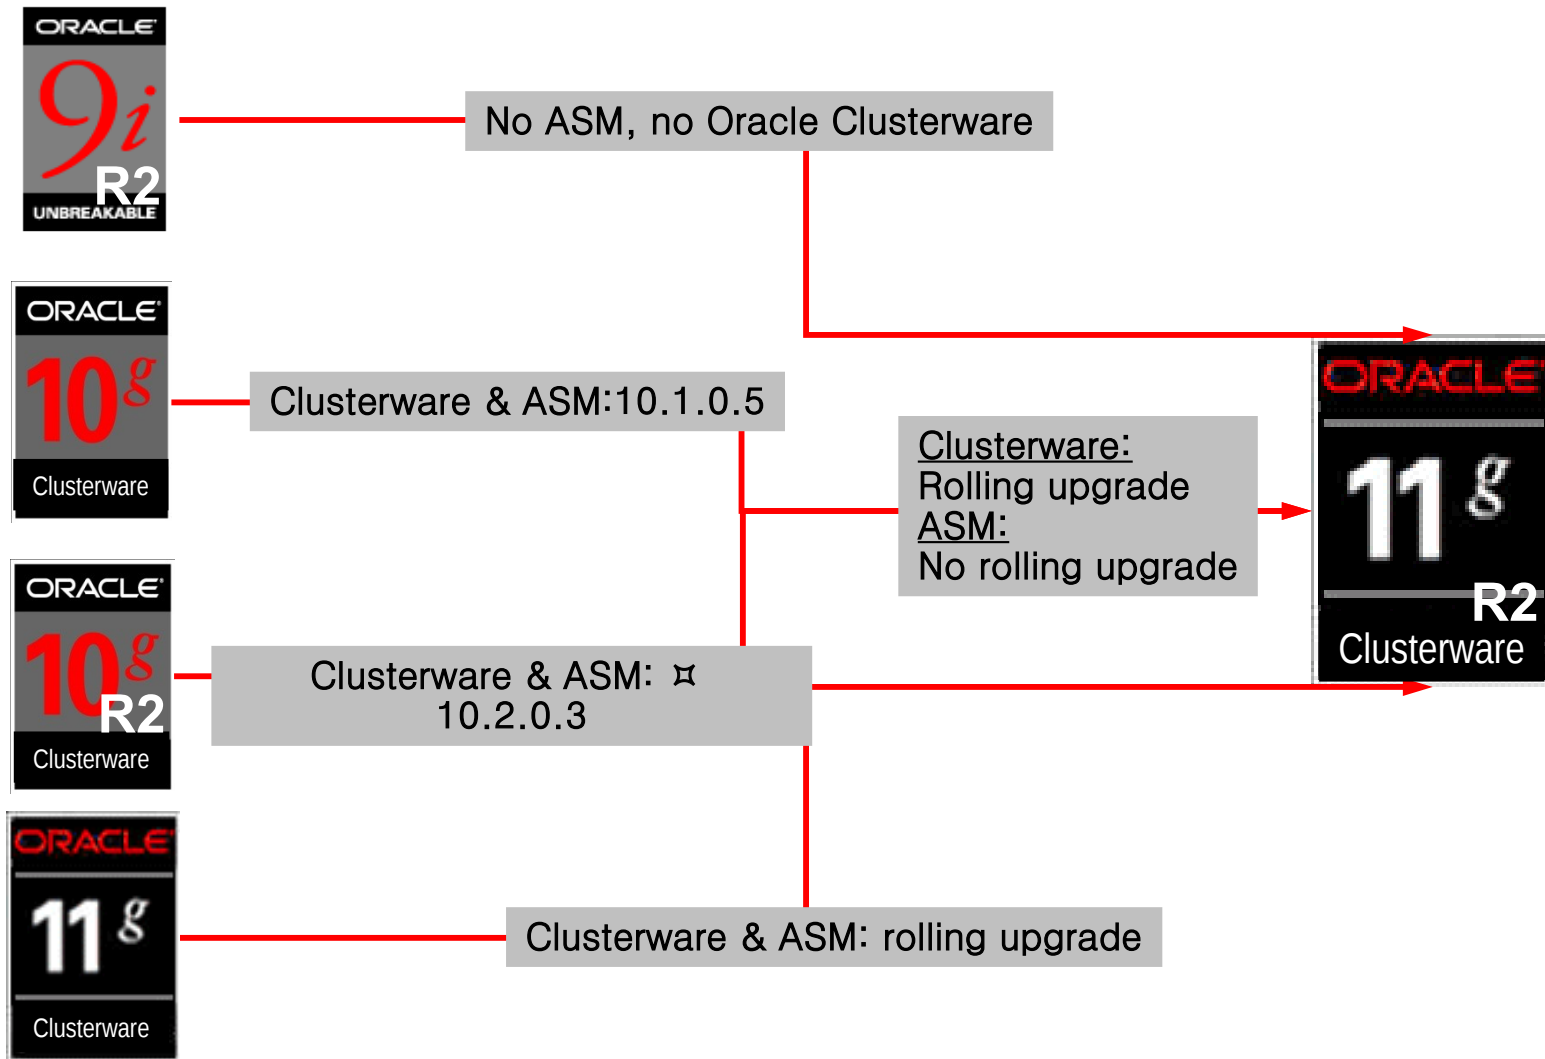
ORACLE
$9i$
R2
UNBREAKABLE

No ASM, no Oracle Clusterware

ORACLE
$10^g$
Clusterware

Clusterware & ASM:10.1.0.5

Clusterware:
Rolling upgrade
ASM:
No rolling upgrade

ORACLE
$11^g$
R2
Clusterware

ORACLE
$10^g$
R2
Clusterware

Clusterware & ASM: ¤
10.2.0.3

ORACLE
$11^g$
Clusterware

Clusterware & ASM: rolling upgrade